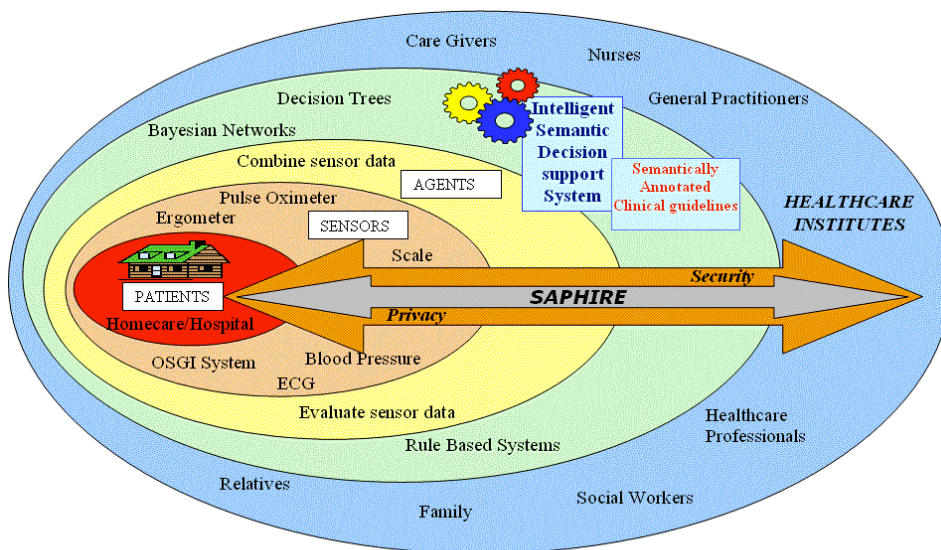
Care Givers

Nurses

Decision Trees

Intelligent Semantic Decision support System

General Practitioners

Bayesian Networks

Combine sensor data

AGENTS

Semantically Annotated Clinical guidelines

Pulse Oximeter

HEALTHCARE INSTITUTES

Ergometer

SENSORS

Scale

Security

PATIENTS

SAPHIRE

Privacy

Homecare/Hospital

OSGI System

Blood Pressure

ECG

Evaluate sensor data

Healthcare Professionals

Rule Based Systems

Relatives

Social Workers

Family